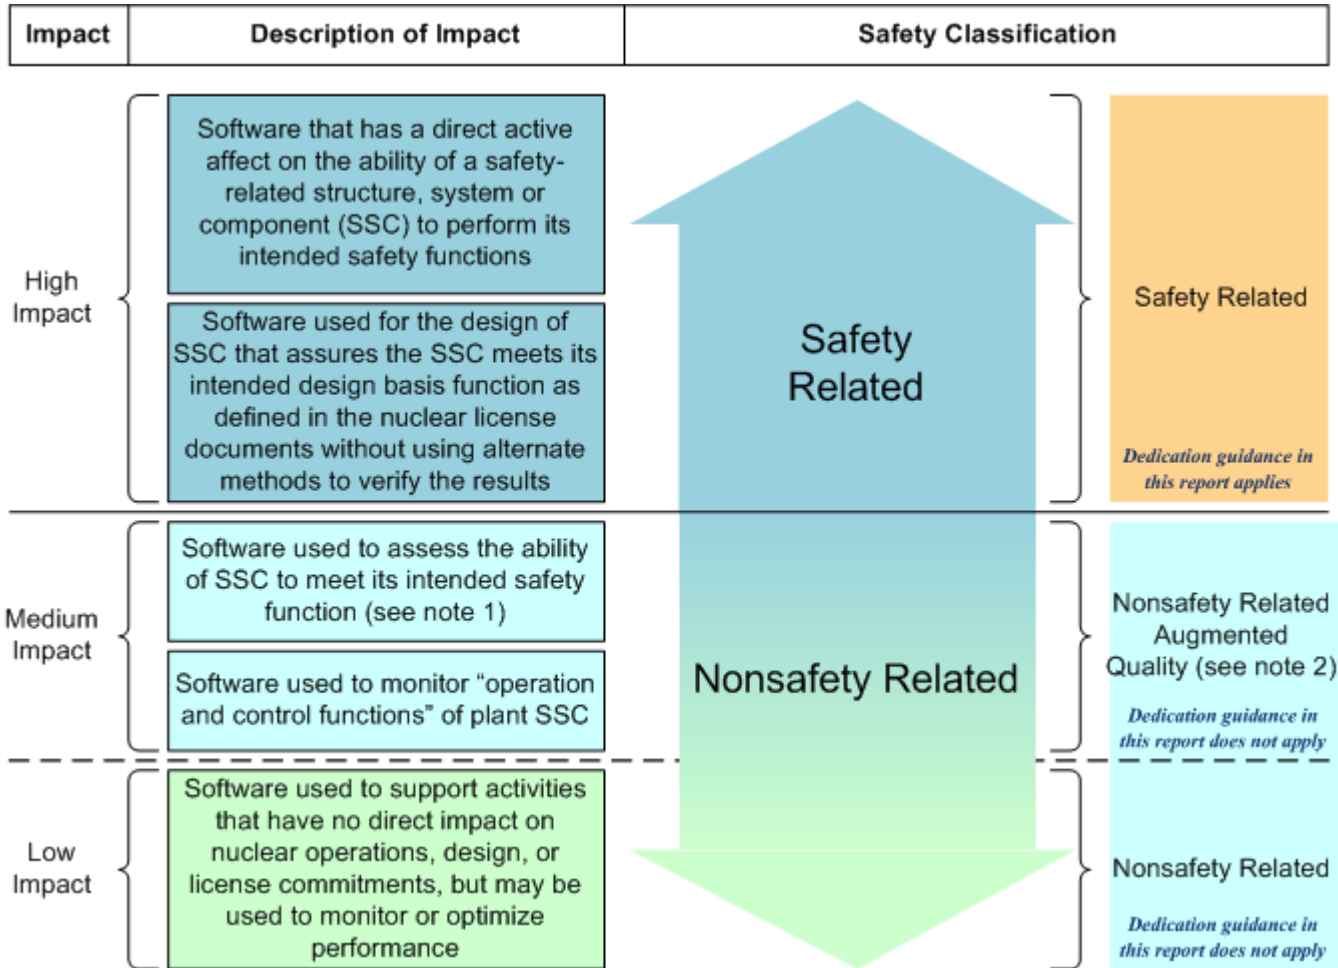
| Impact | Description of Impact | Safety Classification |
|---|---|---|

High Impact

Software that has a direct active affect on the ability of a safety-related structure, system or component (SSC) to perform its intended safety functions

Software used for the design of SSC that assures the SSC meets its intended design basis function as defined in the nuclear license documents without using alternate methods to verify the results

Safety Related

Safety Related

Dedication guidance in this report applies

Medium Impact

Software used to assess the ability of SSC to meet its intended safety function (see note 1)

Software used to monitor "operation and control functions" of plant SSC

Nonsafety Related

Nonsafety Related Augmented Quality (see note 2)

Dedication guidance in this report does not apply

Low Impact

Software used to support activities that have no direct impact on nuclear operations, design, or license commitments, but may be used to monitor or optimize performance

Nonsafety Related

Dedication guidance in this report does not apply